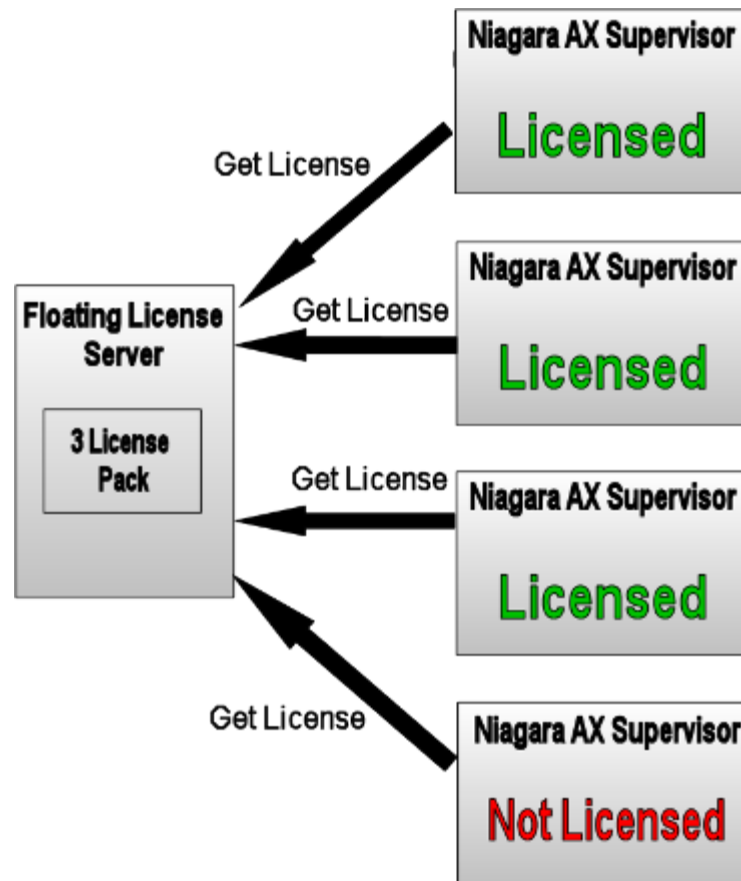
Niagara AX Supervisor

Licensed

Get License

Floating License Server

3 License Pack

Get License

Niagara AX Supervisor

Licensed

Get License

Niagara AX Supervisor

Licensed

Get License

Niagara AX Supervisor

Not Licensed